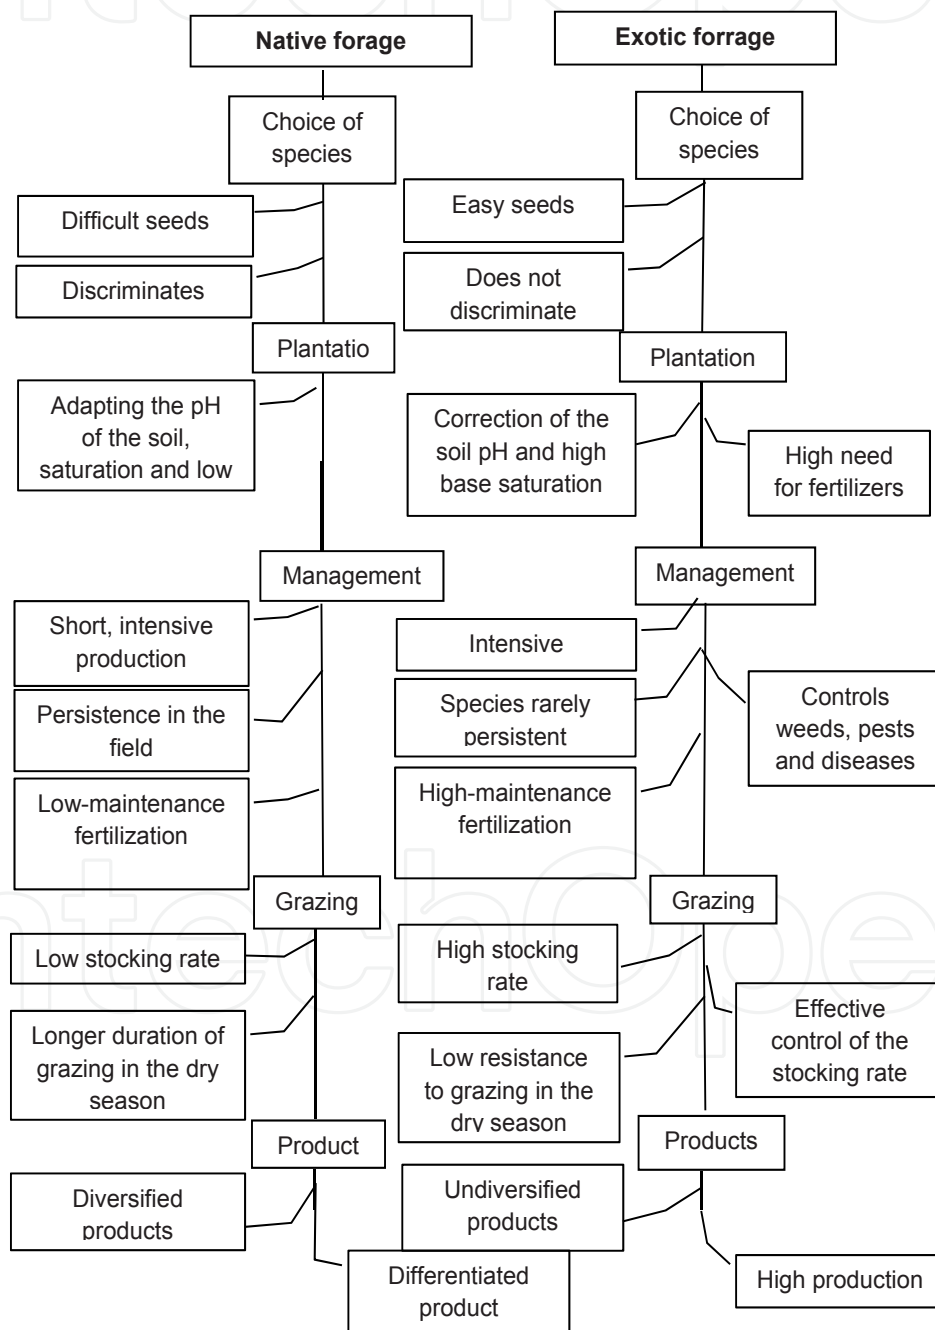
Native forage

Choice of species

Difficult seeds

Discriminates

Plantatio

Adapting the pH of the soil, saturation and low

Management

Short, intensive production

Persistence in the field

Low-maintenance fertilization

Grazing

Low stocking rate

Longer duration of grazing in the dry season

Product

Diversified products

Differentiated product

Exotic forrage

Choice of species

Easy seeds

Does not discriminate

Plantation

Correction of the soil pH and high base saturation

High need for fertilizers

Management

Intensive

Species rarely persistent

Controls weeds, pests and diseases

High-maintenance fertilization

Grazing

High stocking rate

Effective control of the stocking rate

Low resistance to grazing in the dry season

Products

Undiversified products

High production